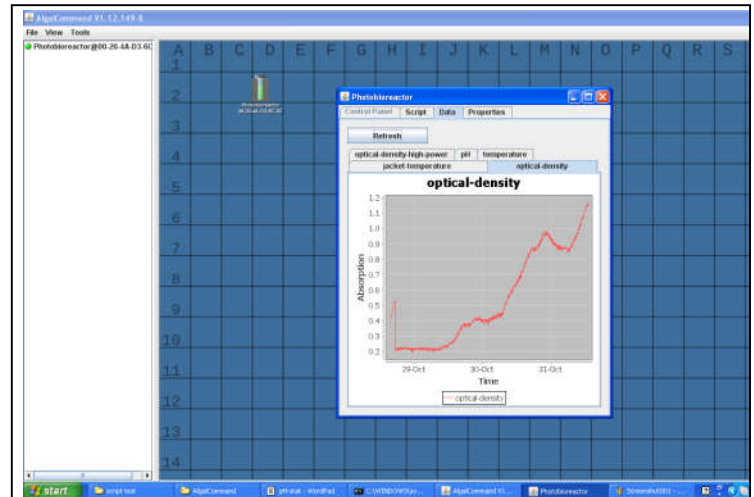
AlgalCommand V1.12.149.8
File View Tools
Photobioreactor@00-20-4A-D3.6C

A B C D E F G H I J K L M N O P Q R S
1
2
3
4
5
6
7
8
9
10
11
12
13
14

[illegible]

Photobioreactor
Control Panel Script Data Properties
Refresh
optical-density-high-power pH temperature
jacket-temperature optical-density

optical-density
1.2
1.1
1.0
0.9
0.8
0.7
0.6
0.5
0.4
0.3
0.2
Absorption
29-Oct 30-Oct 31-Oct
Time
optical-density

start script test AlgalCommand pH-stat - WordPad C:\WINDOWS\sy... AlgalCommand V1... Photobioreactor Screenshot001 - ...